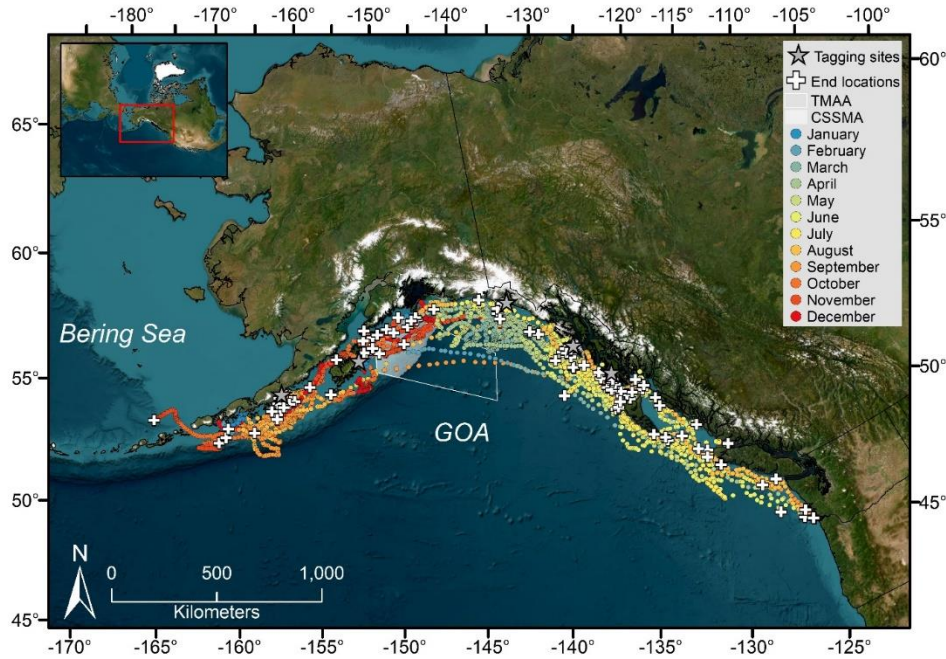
-180° -170° -160° -150° -140° -130° -120° -115° -110° -105° -100°

Tagging sites
End locations
TMAA
CSSMA
January
February
March
April
May
June
July
August
September
October
November
December

65°
60°
55°
50°
45°

60°
55°
50°
45°

Bering Sea

GOA

N

0 500 1,000
Kilometers

-170° -165° -160° -155° -150° -145° -140° -135° -130° -125°